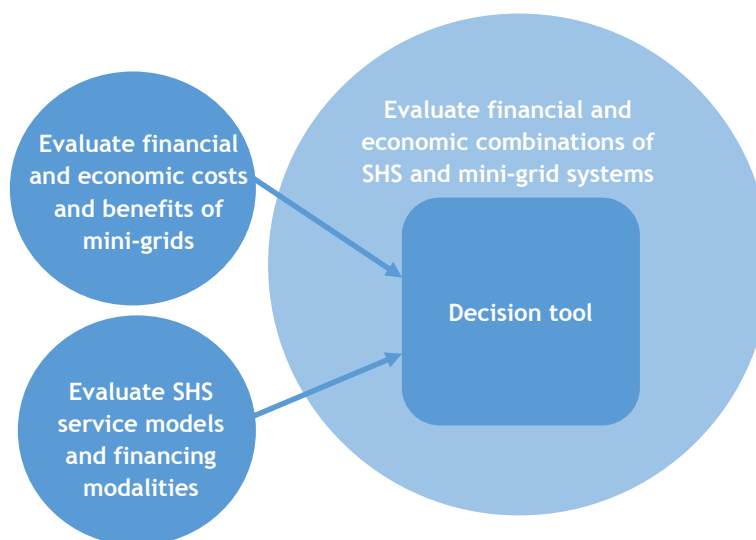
Evaluate financial and economic costs and benefits of mini-grids

Evaluate SHS service models and financing modalities

Evaluate financial and economic combinations of SHS and mini-grid systems

Decision tool